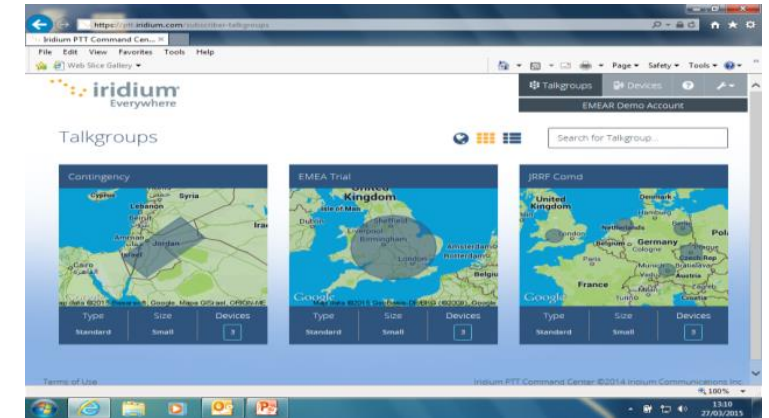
https://ptt.iridium.com/subscriber-talkgroups
Iridium PTT Command Cen... ×
File Edit View Favorites Tools Help
Web Slice Gallery ▾
Page ▾ Safety ▾ Tools ▾

iridium
Everywhere

Talkgroups Devices

EMEAR Demo Account

Talkgroups

Search for Talkgroup...

Contingency
Cyprus Syria Lebanon Beirut Amman Jordan Iraq Cairo
Map data ©2015 Basarsoft, Google, Mapa GISrael, ORION-ME
Type Standard
Size Small
Devices 3

EMEA Trial
United Kingdom Dublin Sheffield Liverpool Birmingham London Amsterdam Rotterdam Belgium
Google Map data ©2015 GeoBasis-DE/BKG (©2009), Google
Type Standard
Size Small
Devices 3

JRRF Comd
United Kingdom Denmark Hamburg London Netherlands Berlin Pol Belgium Germany Cologne Prague Czech Rep Paris Munich Bratislava Austria France Zurich Croatia
Google
Type Standard
Size Small
Devices 3

Terms of Use
Iridium PTT Command Center ©2014 Iridium Communications Inc.
100%
13:10
27/03/2015